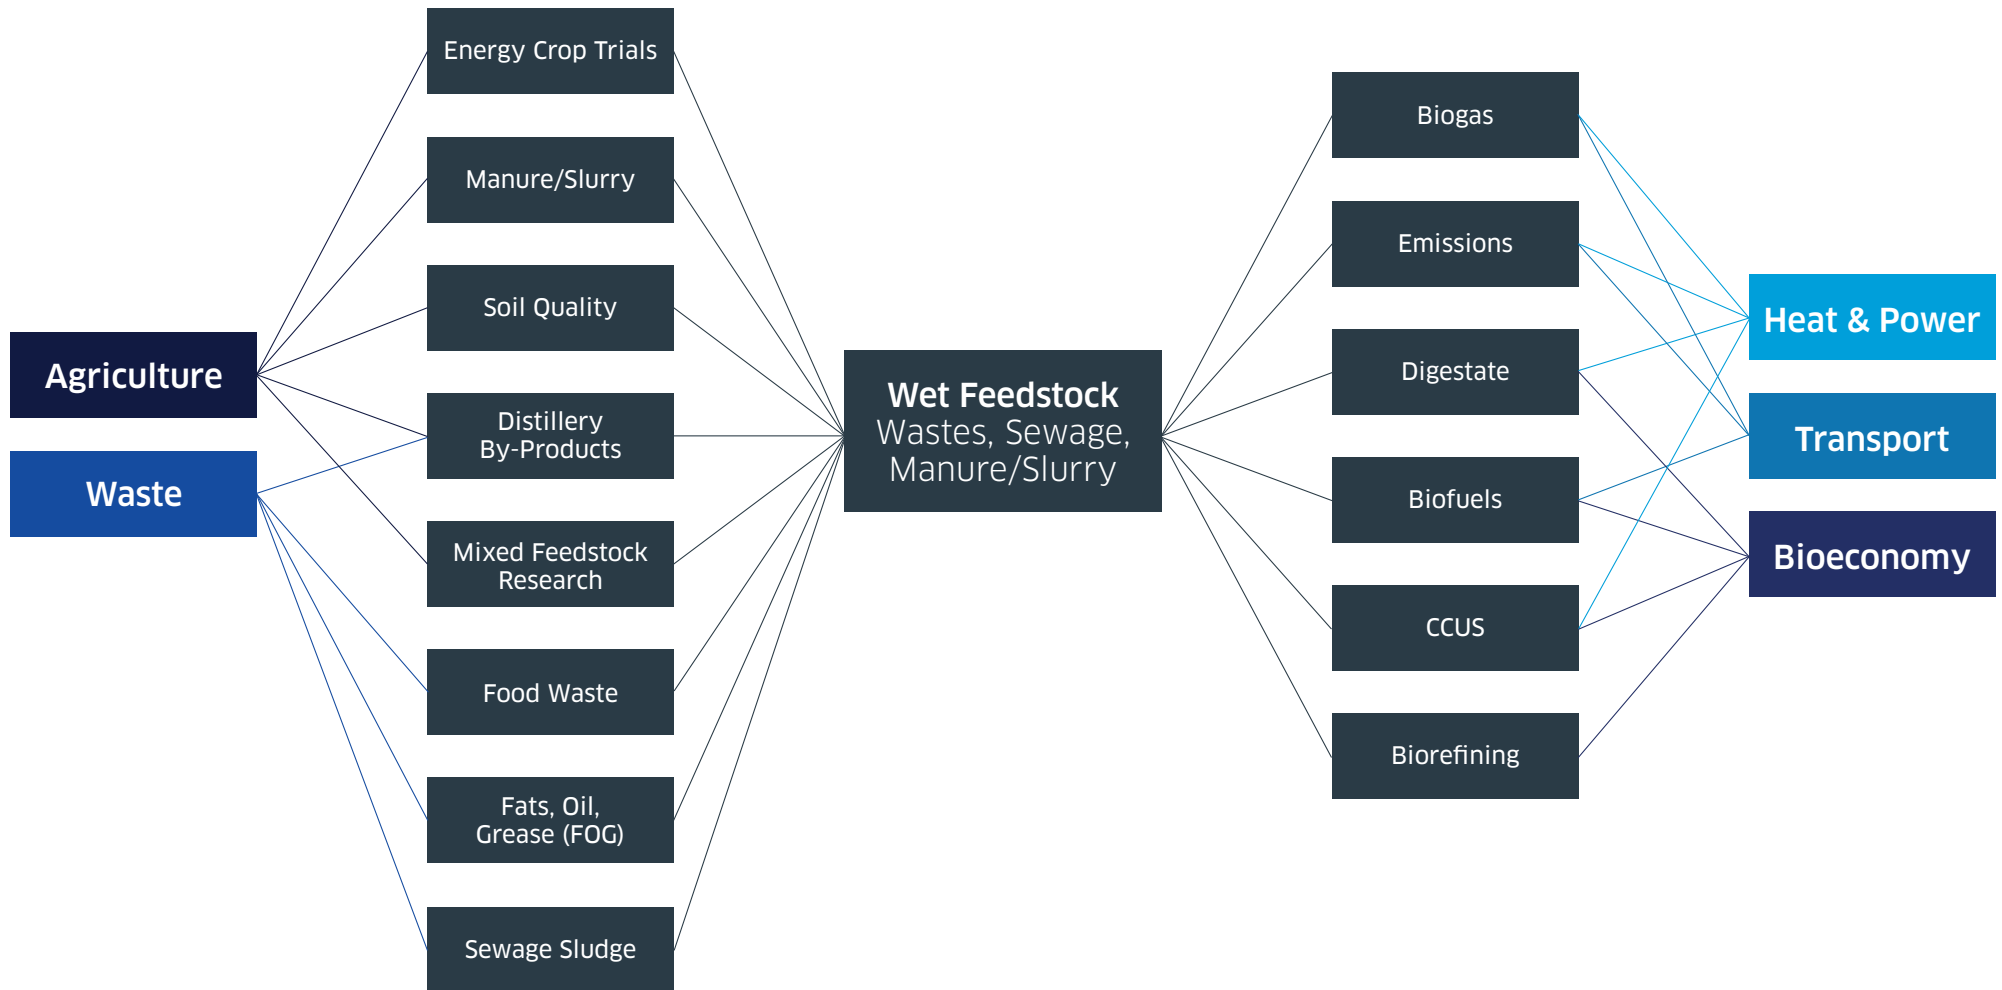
Agriculture

Waste

Energy Crop Trials

Manure/Slurry

Soil Quality

Distillery By-Products

Mixed Feedstock Research

Food Waste

Fats, Oil, Grease (FOG)

Sewage Sludge

Wet Feedstock
Wastes, Sewage, Manure/Slurry

Biogas

Emissions

Digestate

Biofuels

CCUS

Biorefining

Heat & Power

Transport

Bioeconomy